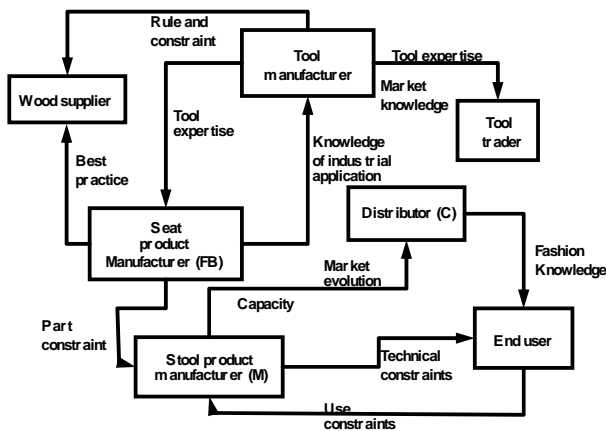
Rule and constraint

Tool manufacturer

Tool expertise

Market knowledge

Wood supplier

Tool expertise

Knowledge of industrial application

Tool trader

Best practice

Seat product Manufacturer (FB)

Distributor (C)

Fashion Knowledge

Market evolution

Capacity

Part constraint

Stool product manufacturer (M)

Technical constraints

End user

Use constraints